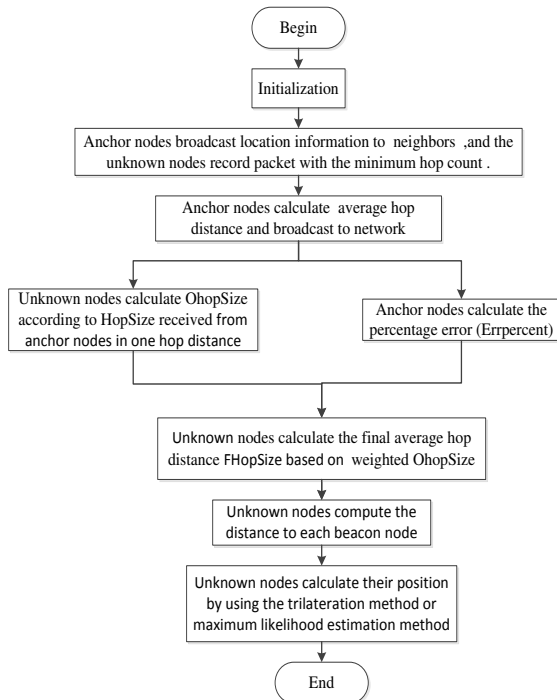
Begin

Initialization

Anchor nodes broadcast location information to neighbors ,and the unknown nodes record packet with the minimum hop count .

Anchor nodes calculate average hop distance and broadcast to network

Unknown nodes calculate OhopSize according to HopSize received from anchor nodes in one hop distance

Anchor nodes calculate the percentage error (Errpercent)

Unknown nodes calculate the final average hop distance FHopSize based on weighted OhopSize

Unknown nodes compute the distance to each beacon node

Unknown nodes calculate their position by using the trilateration method or maximum likelihood estimation method

End